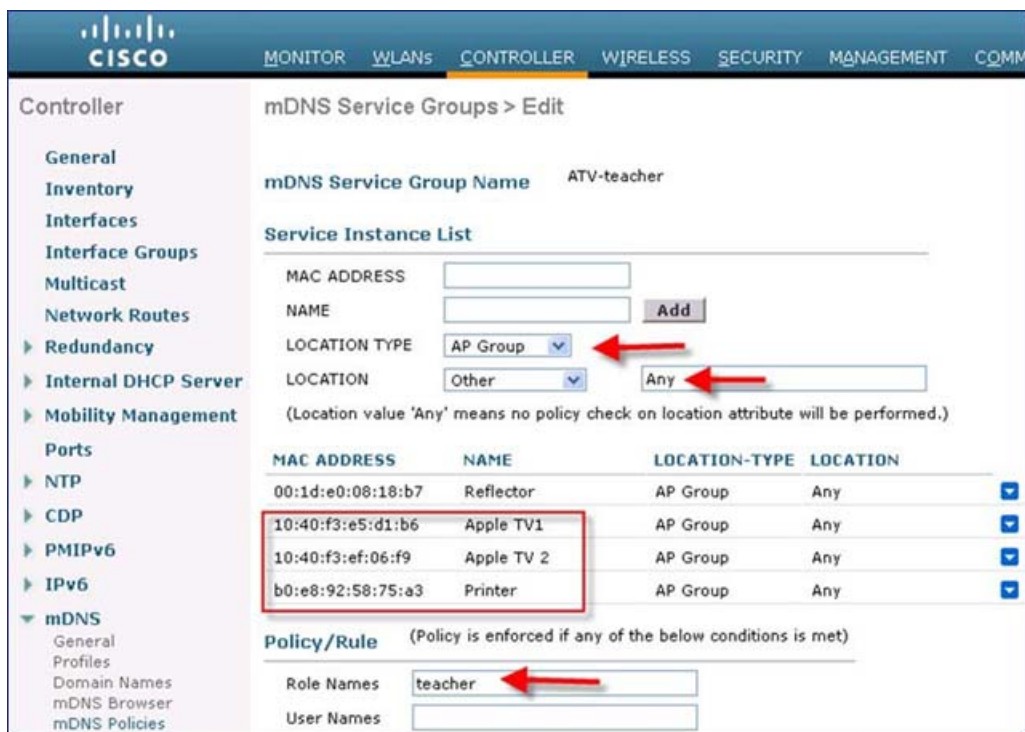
CISCO

MONITOR WLANs CONTROLLER WIRELESS SECURITY MANAGEMENT COMM

Controller

General
Inventory
Interfaces
Interface Groups
Multicast
Network Routes
Redundancy
Internal DHCP Server
Mobility Management
Ports
NTP
CDP
PMIPv6
IPv6
mDNS
General
Profiles
Domain Names
mDNS Browser
mDNS Policies

mDNS Service Groups > Edit

mDNS Service Group Name ATV-teacher

Service Instance List

MAC ADDRESS
NAME
Add
LOCATION TYPE AP Group
LOCATION Other Any

(Location value 'Any' means no policy check on location attribute will be performed.)

| MAC ADDRESS | NAME | LOCATION-TYPE | LOCATION |
|---|---|---|---|
| 00:1d:e0:08:18:b7 | Reflector | AP Group | Any |
| 10:40:f3:e5:d1:b6 | Apple TV1 | AP Group | Any |
| 10:40:f3:ef:06:f9 | Apple TV 2 | AP Group | Any |
| b0:e8:92:58:75:a3 | Printer | AP Group | Any |

Policy/Rule (Policy is enforced if any of the below conditions is met)

Role Names teacher
User Names